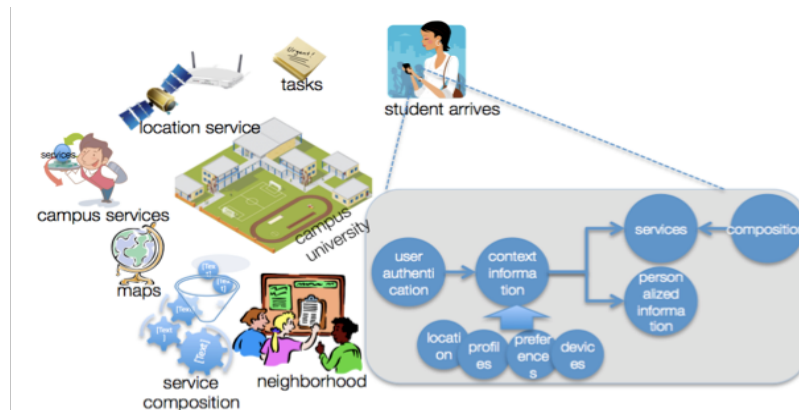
tasks

Urgent

location service

student arrives

services

campus services

campus university

maps

[Text]

[Text]

[Text]

[Text]

service composition

neighborhood

user authentication

context information

services

composition

personalized information

location

profiles

preferences

devices